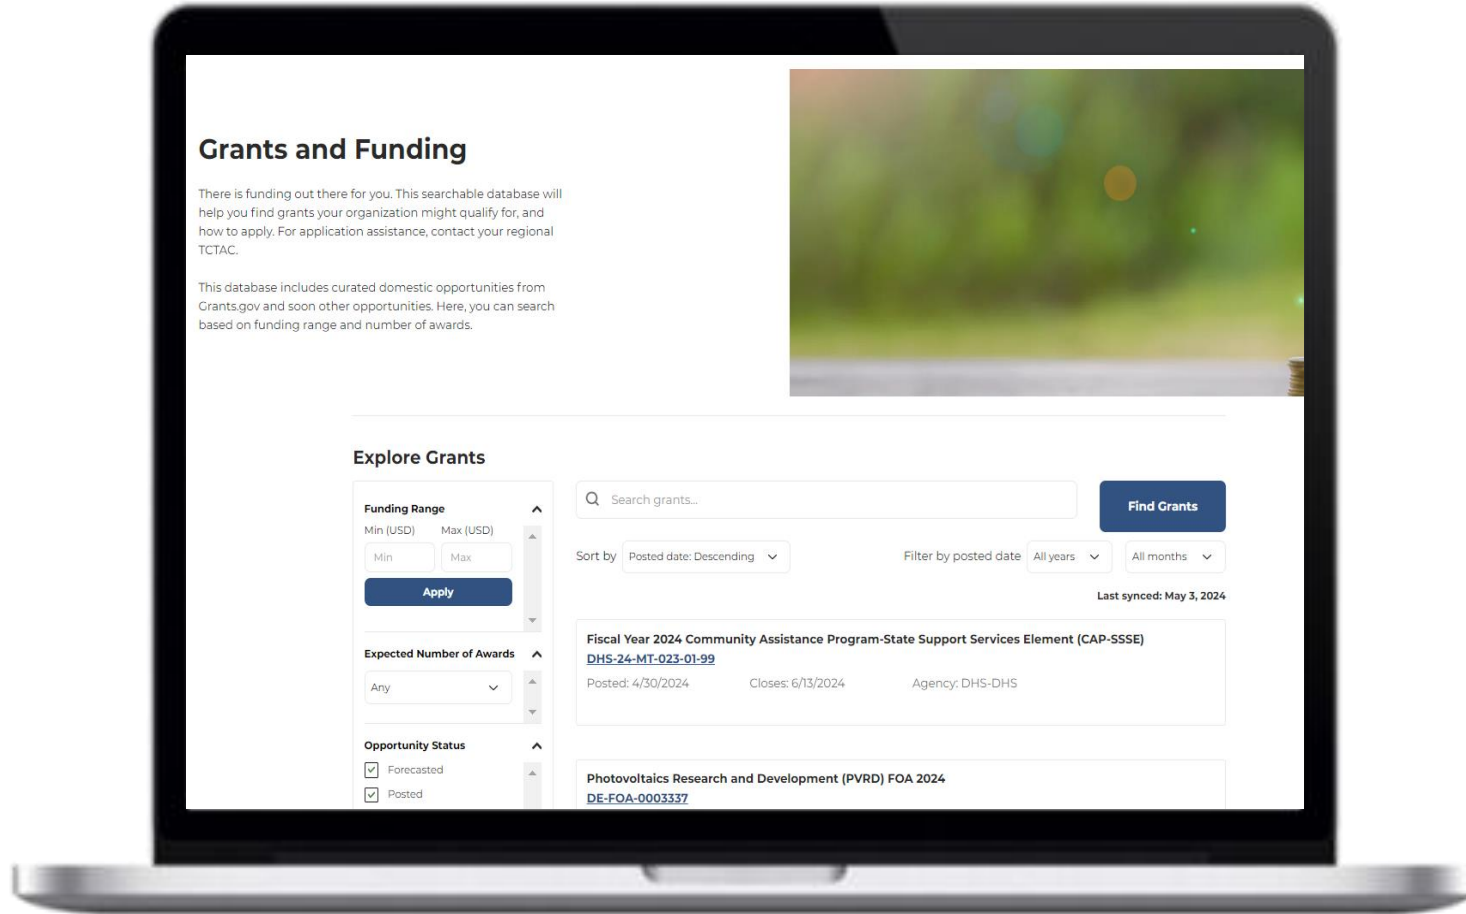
Grants and Funding

There is funding out there for you. This searchable database will help you find grants your organization might qualify for, and how to apply. For application assistance, contact your regional TCTAC.

This database includes curated domestic opportunities from Grants.gov and soon other opportunities. Here, you can search based on funding range and number of awards.

Explore Grants

Funding Range
Min (USD) Max (USD)
Min Max
Apply

Expected Number of Awards
Any

Opportunity Status
Forecasted
Posted

Search grants...
Find Grants

Sort by Posted date: Descending
Filter by posted date All years All months

Last synced: May 3, 2024

Fiscal Year 2024 Community Assistance Program-State Support Services Element (CAP-SSSE)
DHS-24-MT-023-01-99
Posted: 4/30/2024 Closes: 6/13/2024 Agency: DHS-DHS

Photovoltaics Research and Development (PVRD) FOA 2024
DE-FOA-0003337